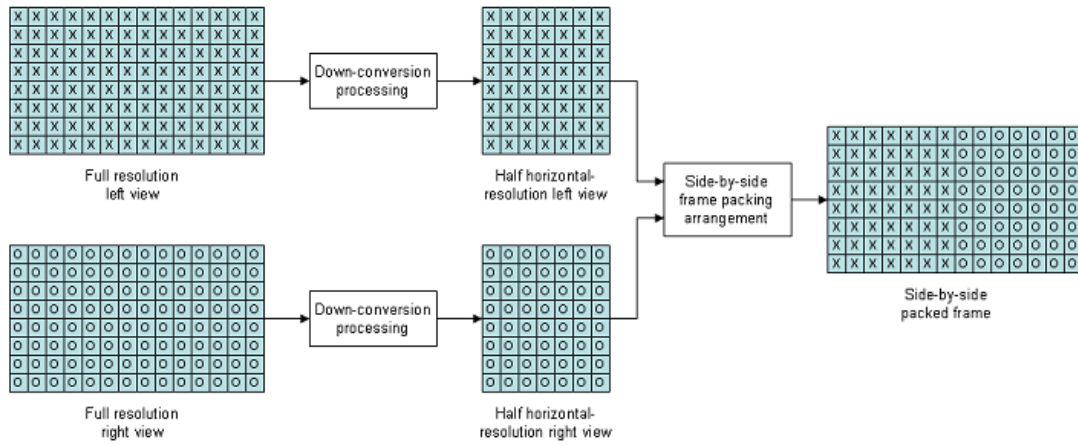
Down-conversion processing

Full resolution left view

Half horizontal-resolution left view

Side-by-side frame packing arrangement

Side-by-side packed frame

Down-conversion processing

Full resolution right view

Half horizontal-resolution right view